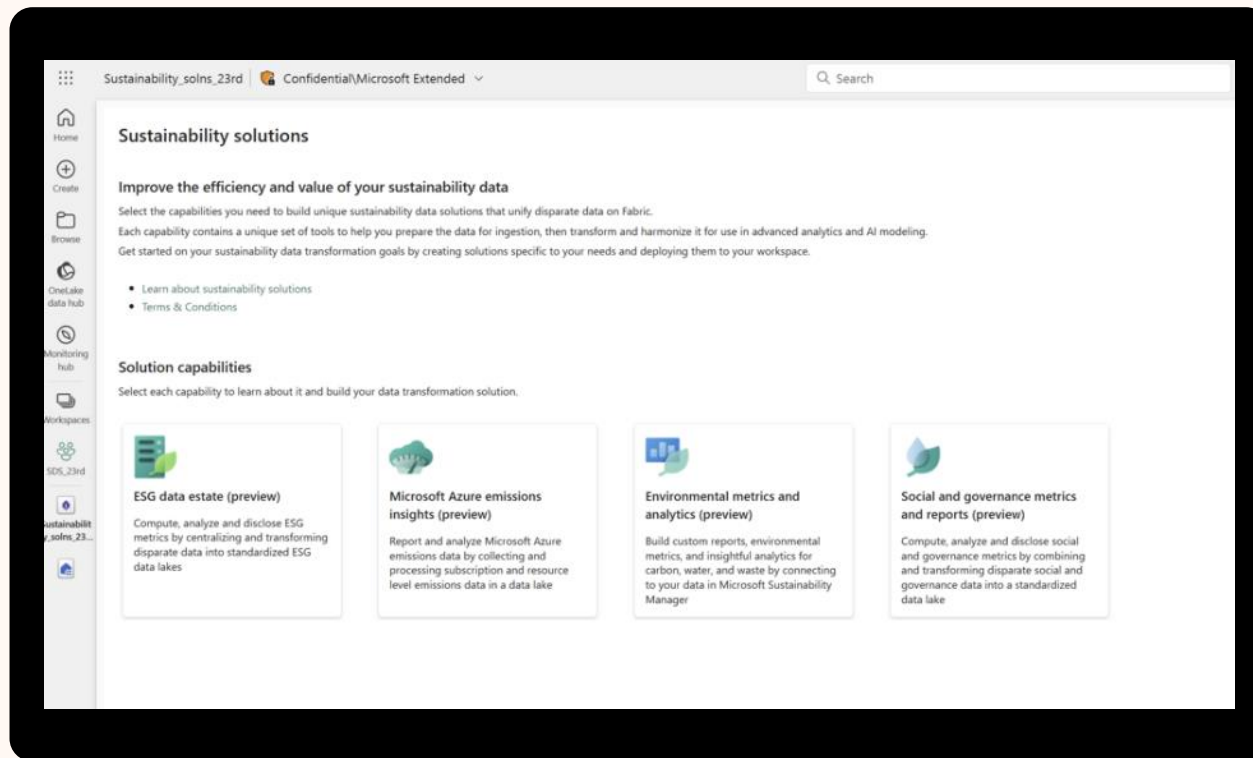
Sustainability_solns_23rd | Confidential\Microsoft Extended

Search

Home

Create

Browse

OneLake data hub

Monitoring hub

Workspaces

SDS_23rd

Sustainability_solns_23...

Sustainability solutions

Improve the efficiency and value of your sustainability data

Select the capabilities you need to build unique sustainability data solutions that unify disparate data on Fabric.

Each capability contains a unique set of tools to help you prepare the data for ingestion, then transform and harmonize it for use in advanced analytics and AI modeling.

Get started on your sustainability data transformation goals by creating solutions specific to your needs and deploying them to your workspace.

- Learn about sustainability solutions
- Terms & Conditions

Solution capabilities

Select each capability to learn about it and build your data transformation solution.

ESG data estate (preview)

Compute, analyze and disclose ESG metrics by centralizing and transforming disparate data into standardized ESG data lakes

Microsoft Azure emissions insights (preview)

Report and analyze Microsoft Azure emissions data by collecting and processing subscription and resource level emissions data in a data lake

Environmental metrics and analytics (preview)

Build custom reports, environmental metrics, and insightful analytics for carbon, water, and waste by connecting to your data in Microsoft Sustainability Manager

Social and governance metrics and reports (preview)

Compute, analyze and disclose social and governance metrics by combining and transforming disparate social and governance data into a standardized data lake